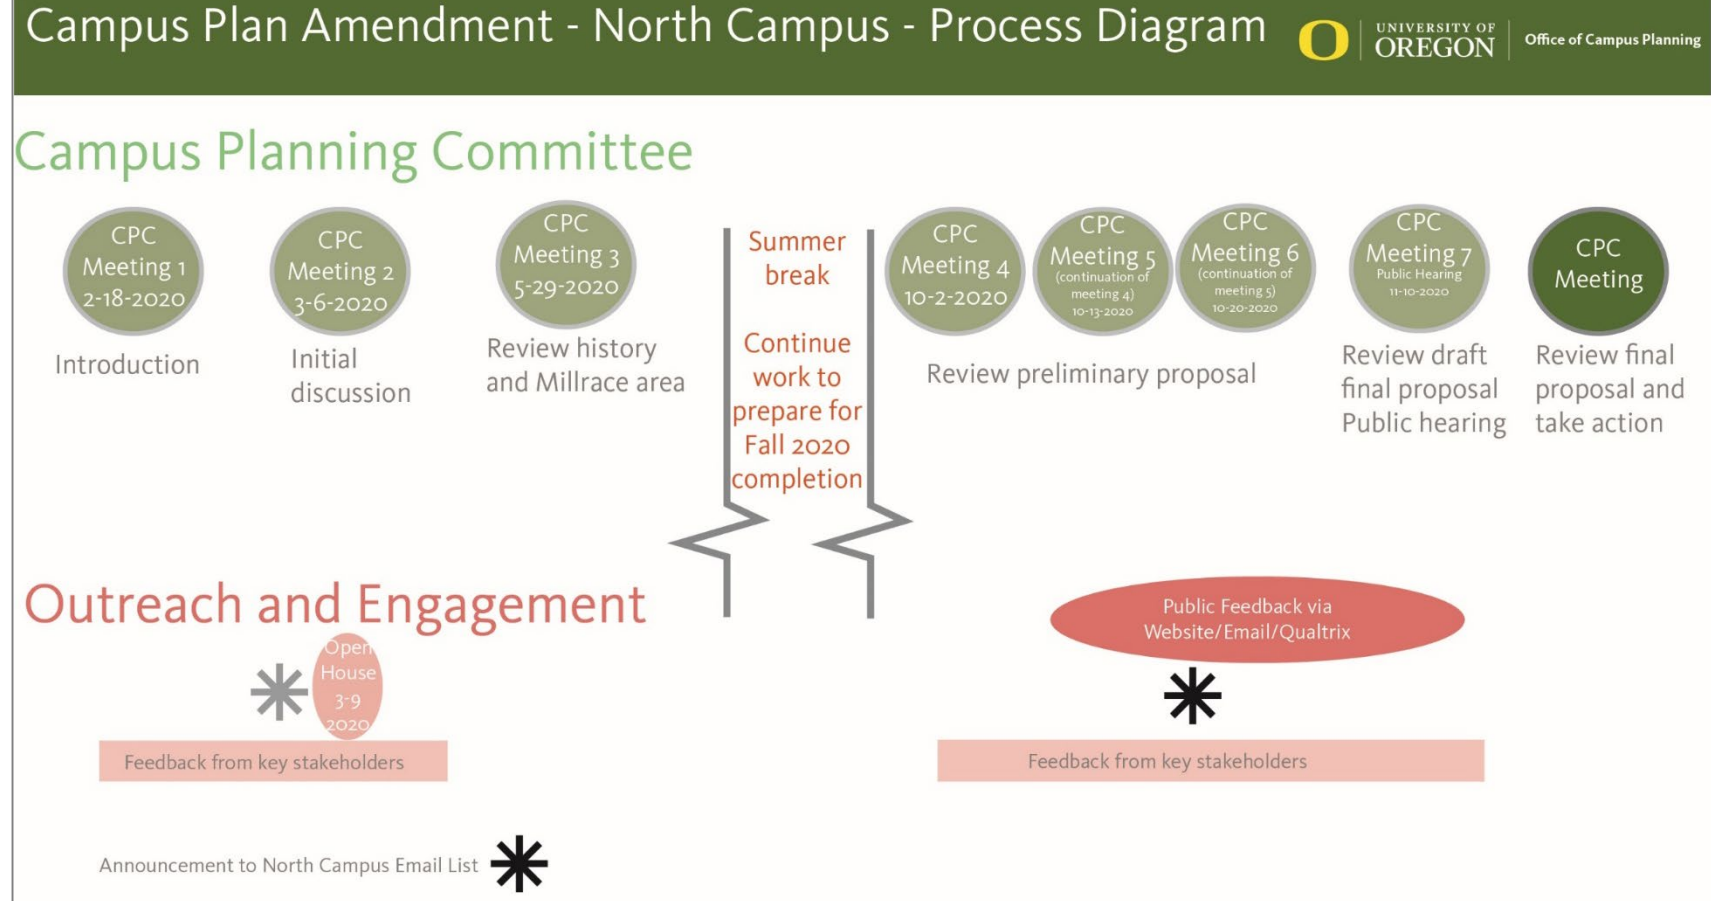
Campus Plan Amendment - North Campus - Process Diagram

O UNIVERSITY OF OREGON Office of Campus Planning

Campus Planning Committee

CPC Meeting 1 2-18-2020

Introduction

CPC Meeting 2 3-6-2020

Initial discussion

CPC Meeting 3 5-29-2020

Review history and Millrace area

Summer break

Continue work to prepare for Fall 2020 completion

CPC Meeting 4 10-2-2020

CPC Meeting 5 (continuation of meeting 4) 10-13-2020

CPC Meeting 6 (continuation of meeting 5) 10-20-2020

Review preliminary proposal

CPC Meeting 7 Public Hearing 11-10-2020

Review draft final proposal Public hearing

CPC Meeting

Review final proposal and take action

Outreach and Engagement

Open House 3-9 2020

Feedback from key stakeholders

Public Feedback via Website/Email/Qualtrix

Feedback from key stakeholders

Announcement to North Campus Email List